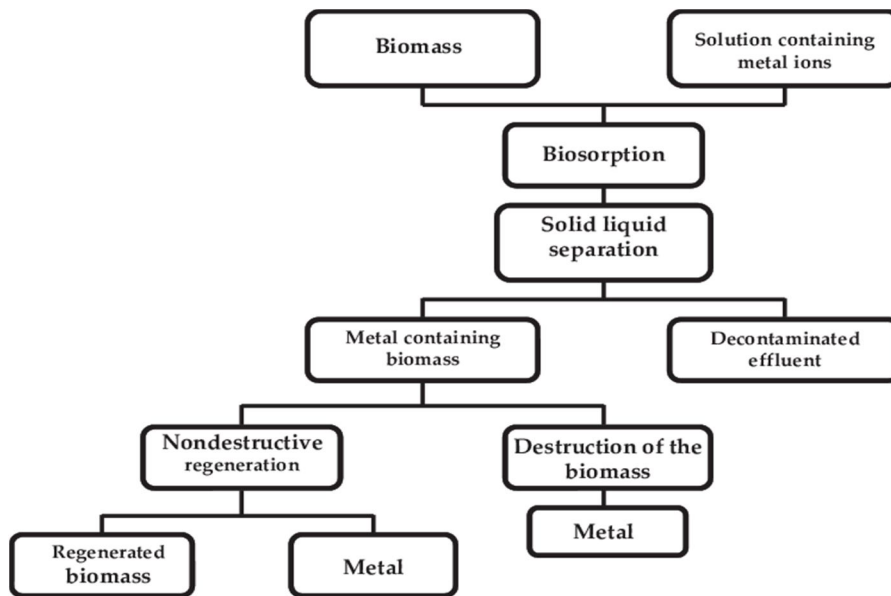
Biomass

Solution containing metal ions

Biosorption

Solid liquid separation

Metal containing biomass

Decontaminated effluent

Nondestructive regeneration

Destruction of the biomass

Metal

Regenerated biomass

Metal